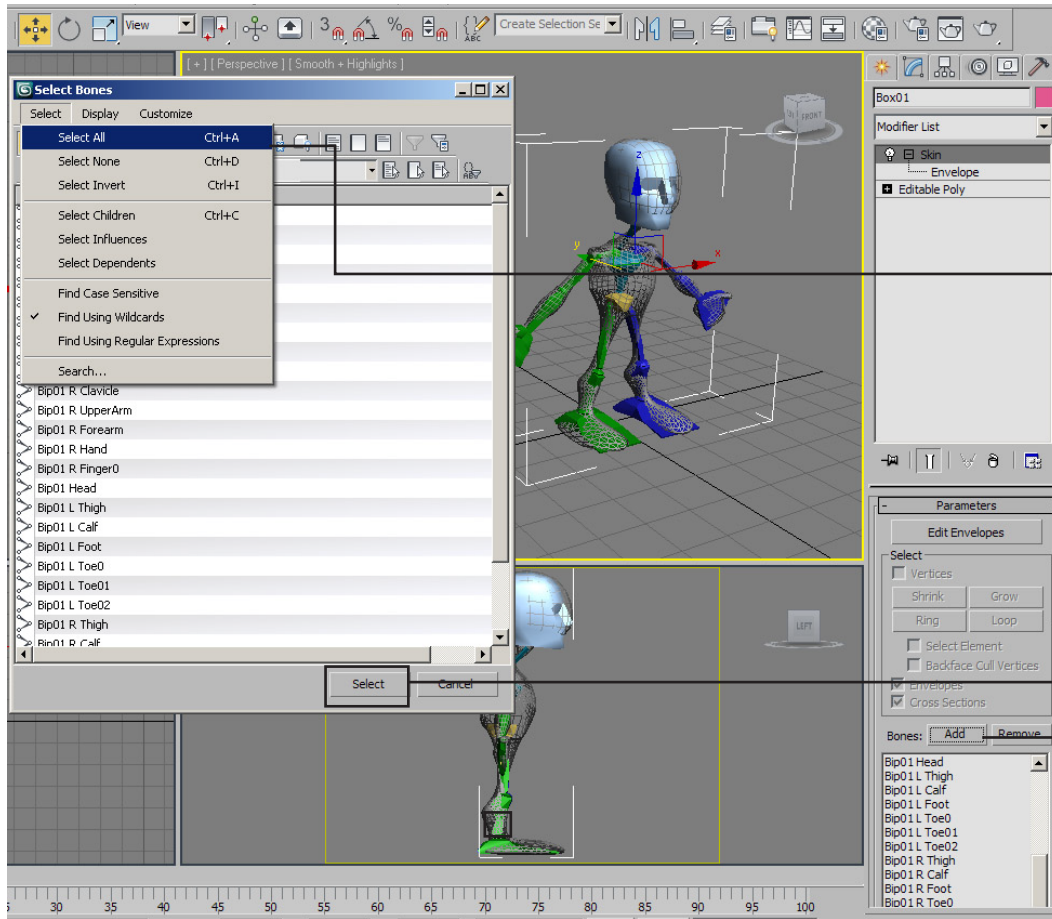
View

Create Selection Se

[ + ] [ Perspective ] [ Smooth + Highlights ]

Select Bones

Select Display Customize

Select All Ctrl+A
Select None Ctrl+D
Select Invert Ctrl+I
Select Children Ctrl+C
Select Influences
Select Dependents
Find Case Sensitive
✓ Find Using Wildcards
Find Using Regular Expressions
Search...

Bip01 R Clavicle
Bip01 R UpperArm
Bip01 R Forearm
Bip01 R Hand
Bip01 R Finger0
Bip01 Head
Bip01 L Thigh
Bip01 L Calf
Bip01 L Foot
Bip01 L Toe0
Bip01 L Toe01
Bip01 L Toe02
Bip01 R Thigh
Bip01 R Calf

Select Cancel

Box01

Modifier List

Skin
Envelope
Editable Poly

Parameters

Edit Envelopes

Select
Vertices
Shrink Grow
Ring Loop
Select Element
Backface Cull Vertices
Envelopes
Cross Sections

Bones: Add Remove

Bip01 Head
Bip01 L Thigh
Bip01 L Calf
Bip01 L Foot
Bip01 L Toe0
Bip01 L Toe01
Bip01 L Toe02
Bip01 R Thigh
Bip01 R Calf
Bip01 R Foot
Bip01 R Toe0

FRONT
LEFT

30 35 40 45 50 55 60 65 70 75 80 85 90 95 100